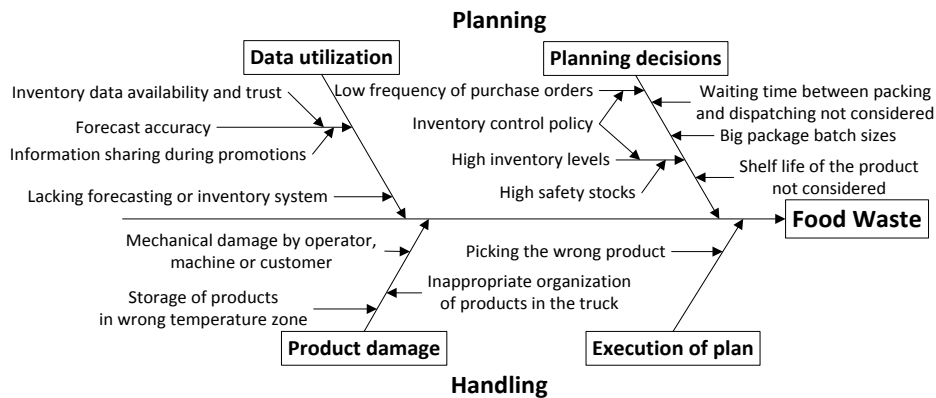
Planning

Data utilization

Inventory data availability and trust

Forecast accuracy

Information sharing during promotions

Lacking forecasting or inventory system

Planning decisions

Low frequency of purchase orders

Inventory control policy

High inventory levels

High safety stocks

Waiting time between packing and dispatching not considered

Big package batch sizes

Shelf life of the product not considered

Food Waste

Mechanical damage by operator, machine or customer

Storage of products in wrong temperature zone

Inappropriate organization of products in the truck

Picking the wrong product

Product damage

Execution of plan

Handling